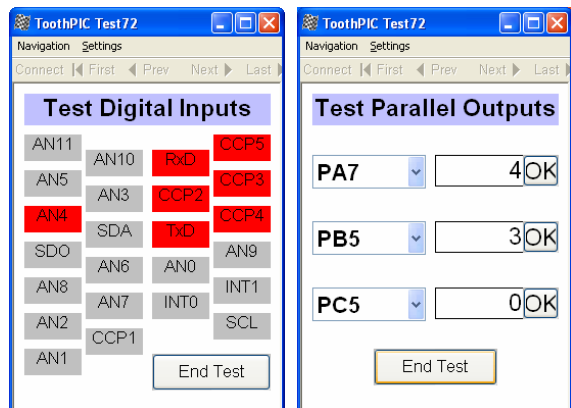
ToothPIC Test72
Navigation Settings
Connect First Prev Next Last

Test Digital Inputs

AN11
AN5
AN4
SDO
AN8
AN2
AN1

AN10
AN3
SDA
AN6
AN7
CCP1

RxD
CCP2
TxD
AN0
INT0

CCP5
CCP3
CCP4
AN9
INT1
SCL

End Test

ToothPIC Test72
Navigation Settings
Connect First Prev Next Last

Test Parallel Outputs

PA7 4 OK
PB5 3 OK
PC5 0 OK

End Test